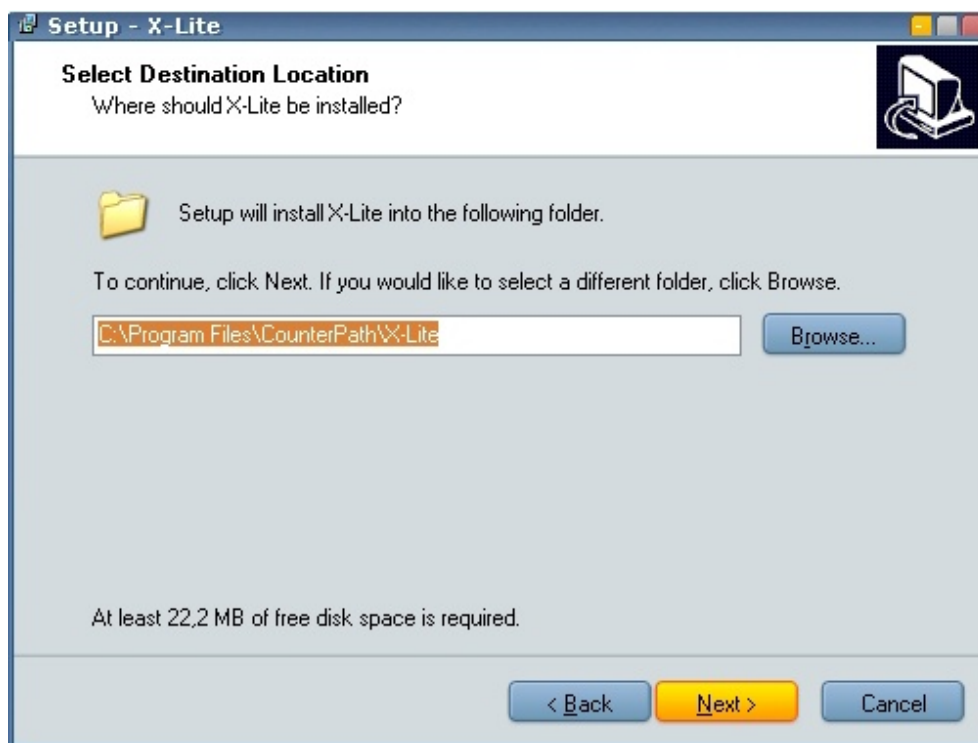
Setup - X-Lite

Select Destination Location
Where should X-Lite be installed?

Setup will install X-Lite into the following folder.

To continue, click Next. If you would like to select a different folder, click Browse.

C:\Program Files\CounterPath\X-Lite

Browse...

At least 22,2 MB of free disk space is required.

< Back

Next >

Cancel